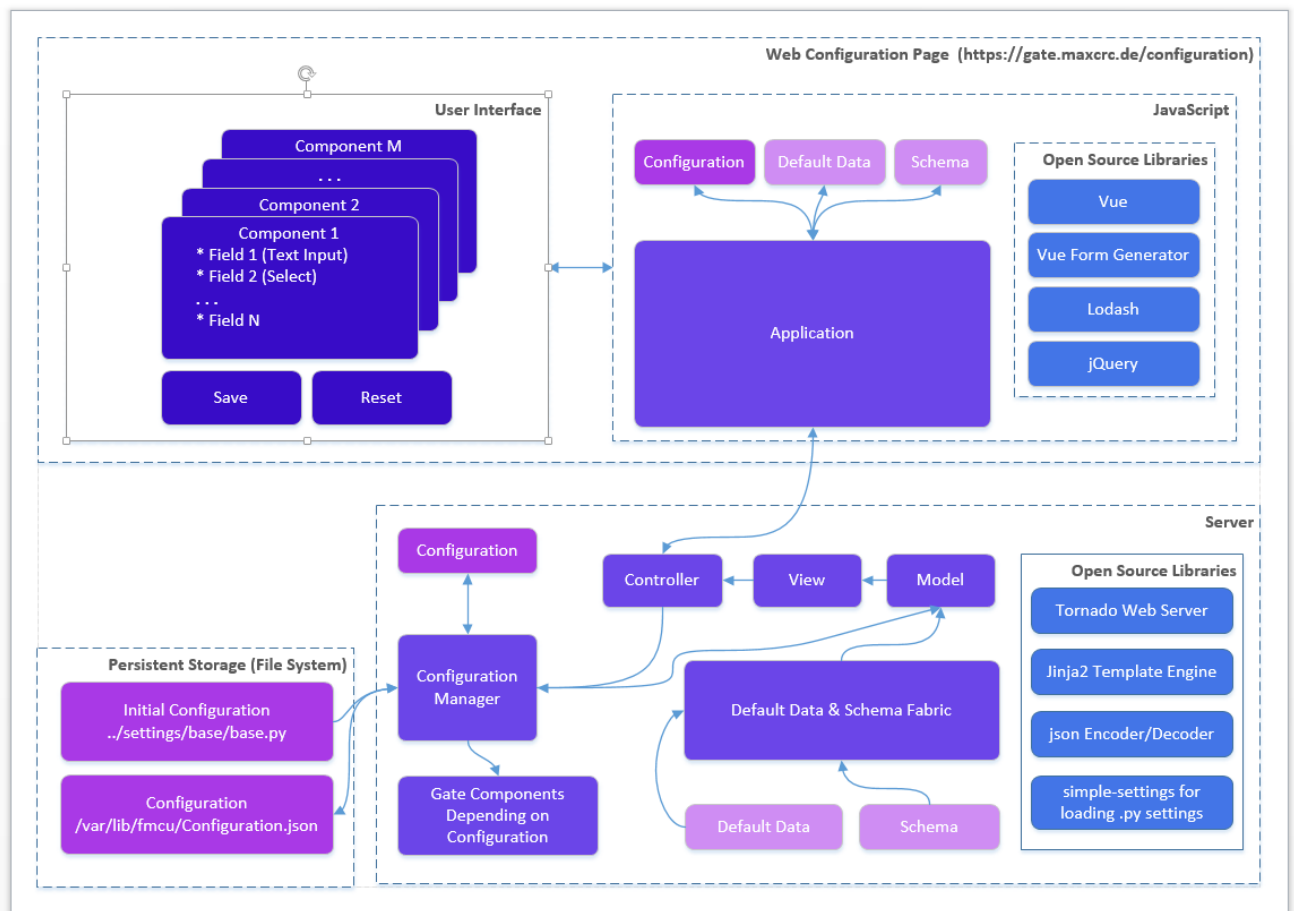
Web Configuration Page (https://gate.maxcrc.de/configuration)

User Interface

Component M
. . .
Component 2
Component 1
* Field 1 (Text Input)
* Field 2 (Select)
. . .
* Field N

Save
Reset

JavaScript

Configuration
Default Data
Schema

Application

Open Source Libraries
Vue
Vue Form Generator
Lodash
jQuery

Server

Configuration
Controller
View
Model

Configuration Manager

Default Data & Schema Fabric

Gate Components Depending on Configuration

Default Data
Schema

Open Source Libraries
Tornado Web Server
Jinja2 Template Engine
json Encoder/Decoder
simple-settings for loading .py settings

Persistent Storage (File System)

Initial Configuration
../settings/base/base.py

Configuration
/var/lib/fmcu/Configuration.json